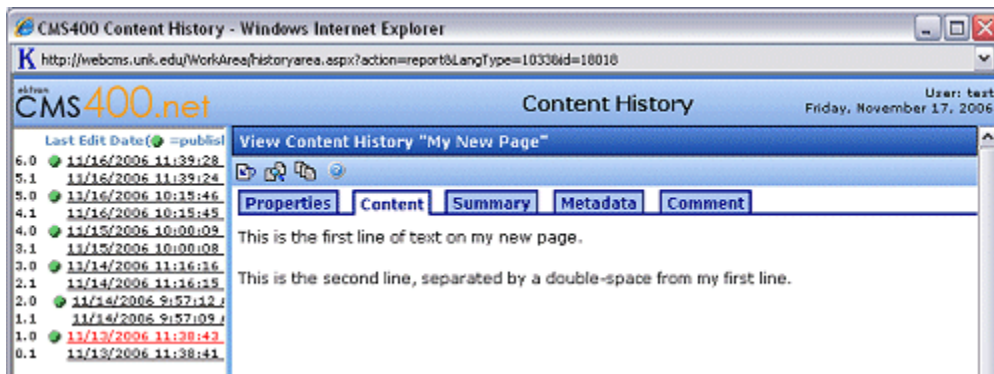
CMS400 Content History - Windows Internet Explorer

http://webcms.unk.edu/WorkArea/historyarea.aspx?action=report&LangType=1033&id=18018

ektron CMS400.net

Content History

User: test
Friday, November 17, 2006

Last Edit Date( =publisl

6.0 11/16/2006 11:39:28
5.1 11/16/2006 11:39:24
5.0 11/16/2006 10:15:46
4.1 11/16/2006 10:15:45
4.0 11/15/2006 10:00:09
3.1 11/15/2006 10:00:08
3.0 11/14/2006 11:16:16
2.1 11/14/2006 11:16:15
2.0 11/14/2006 9:57:12
1.1 11/14/2006 9:57:09
1.0 11/13/2006 11:38:43
0.1 11/13/2006 11:38:41

View Content History "My New Page"

Properties | Content | Summary | Metadata | Comment

This is the first line of text on my new page.

This is the second line, separated by a double-space from my first line.